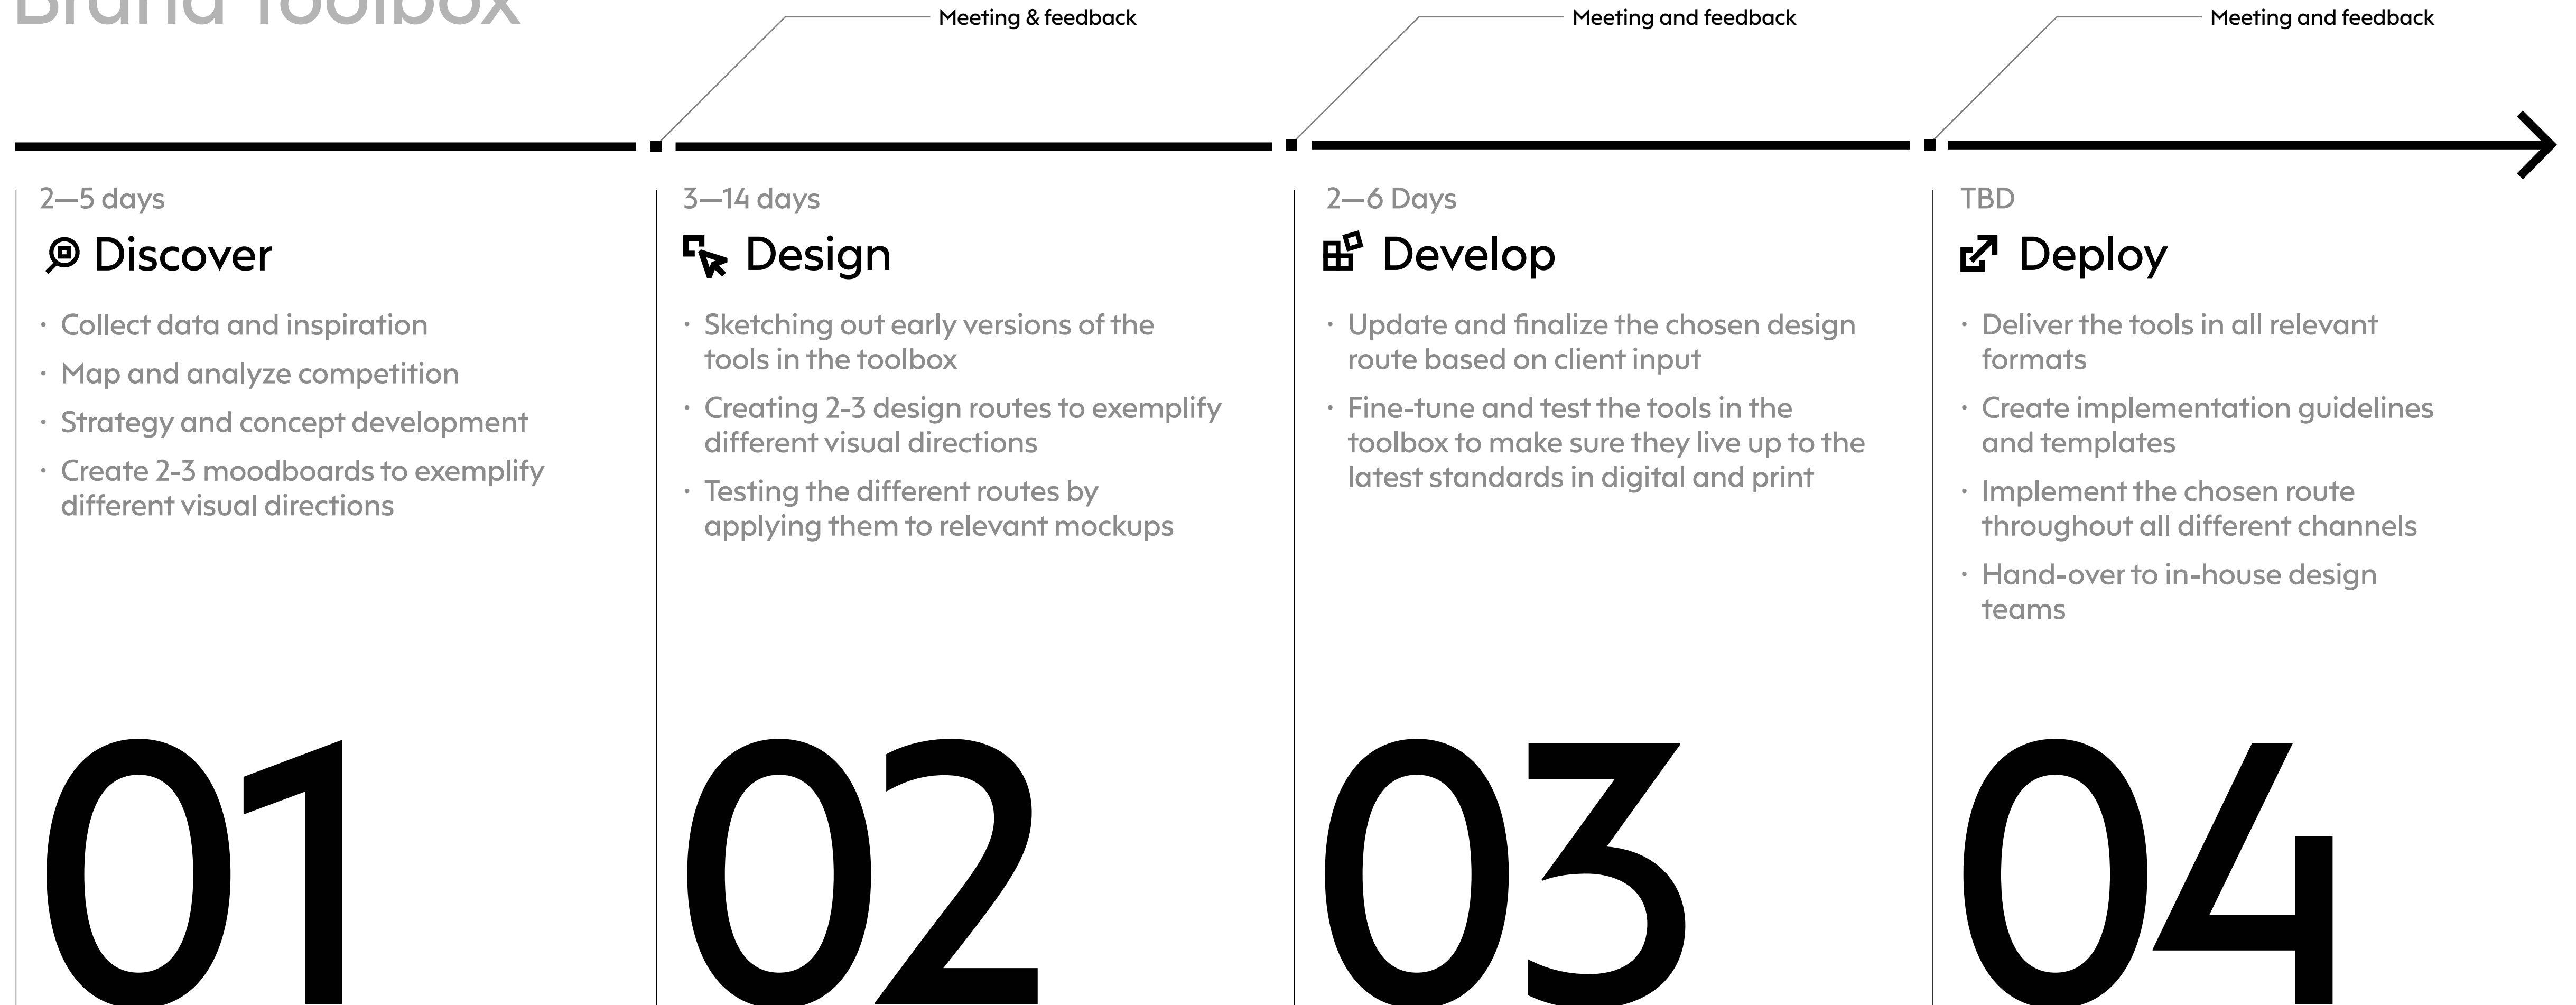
Brand Toolbox

Meeting & feedback

Meeting and feedback

Meeting and feedback

2—5 days

Discover

· Collect data and inspiration
· Map and analyze competition
· Strategy and concept development
· Create 2-3 moodboards to exemplify different visual directions

01

3—14 days

Design

· Sketching out early versions of the tools in the toolbox
· Creating 2-3 design routes to exemplify different visual directions
· Testing the different routes by applying them to relevant mockups

02

2—6 Days

Develop

· Update and finalize the chosen design route based on client input
· Fine-tune and test the tools in the toolbox to make sure they live up to the latest standards in digital and print

03

TBD

Deploy

· Deliver the tools in all relevant formats
· Create implementation guidelines and templates
· Implement the chosen route throughout all different channels
· Hand-over to in-house design teams

04